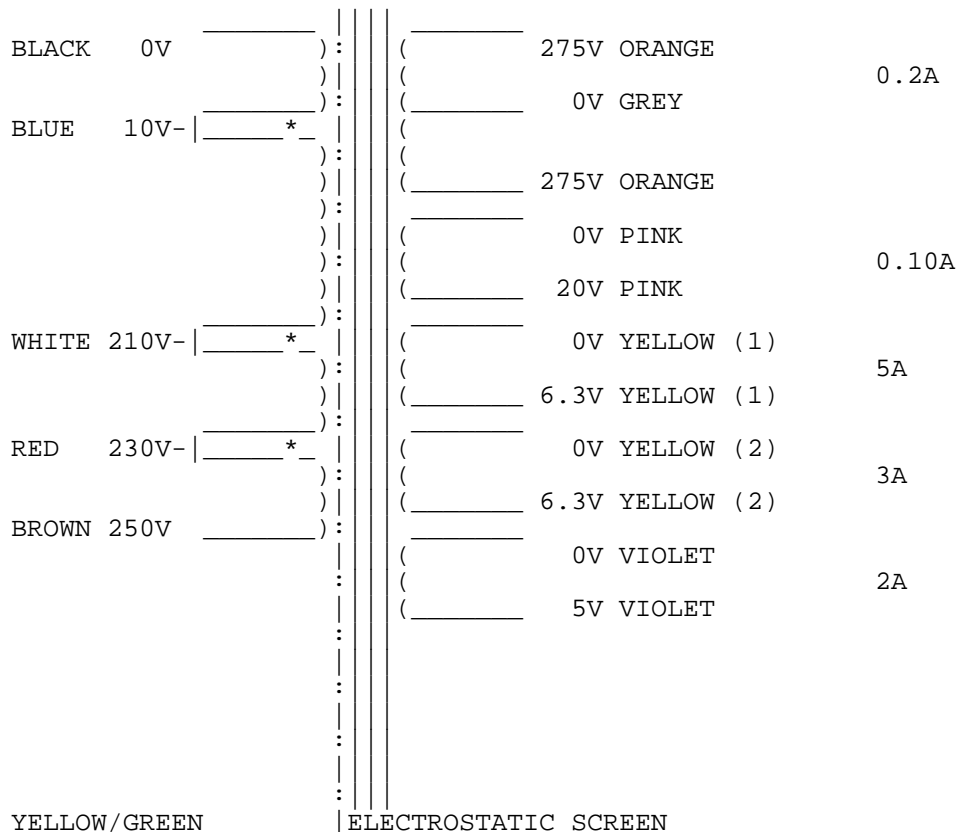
BLACK 0V
BLUE 10V-
WHITE 210V-
RED 230V-
BROWN 250V

275V ORANGE
0V GREY
0.2A

275V ORANGE
0V PINK
20V PINK
0.10A

0V YELLOW (1)
6.3V YELLOW (1)
5A

0V YELLOW (2)
6.3V YELLOW (2)
3A

0V VIOLET
5V VIOLET
2A

YELLOW/GREEN
ELECTROSTATIC SCREEN